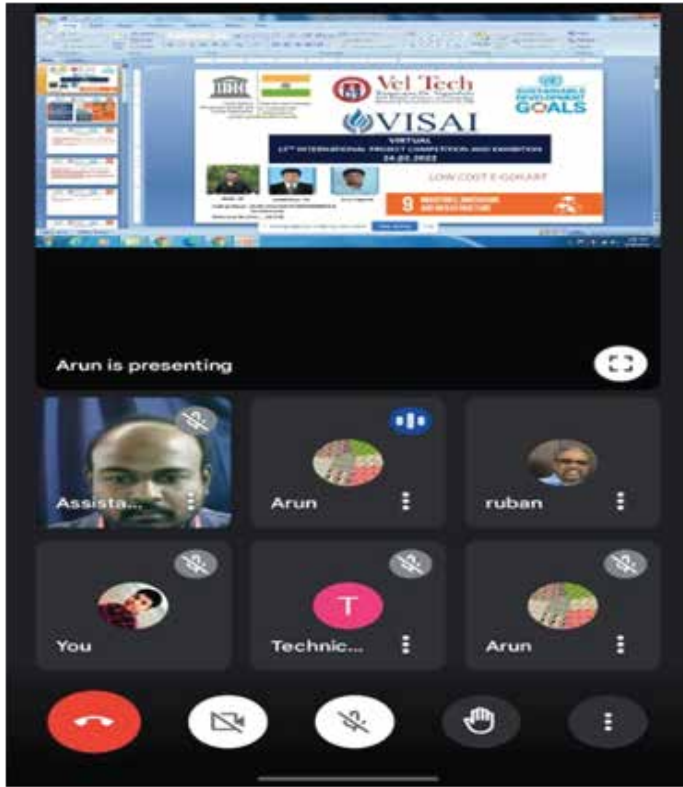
Vel Tech

SUSTAINABLE DEVELOPMENT GOALS

VISAI

VIRTUAL

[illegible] INTERNATIONAL PROJECT COMPETITION AND EXHIBITION

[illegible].2022

LOW COST E-GOKART

9 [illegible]

Arun is presenting

Assista...

Arun

ruban

You

T

Technic...

Arun